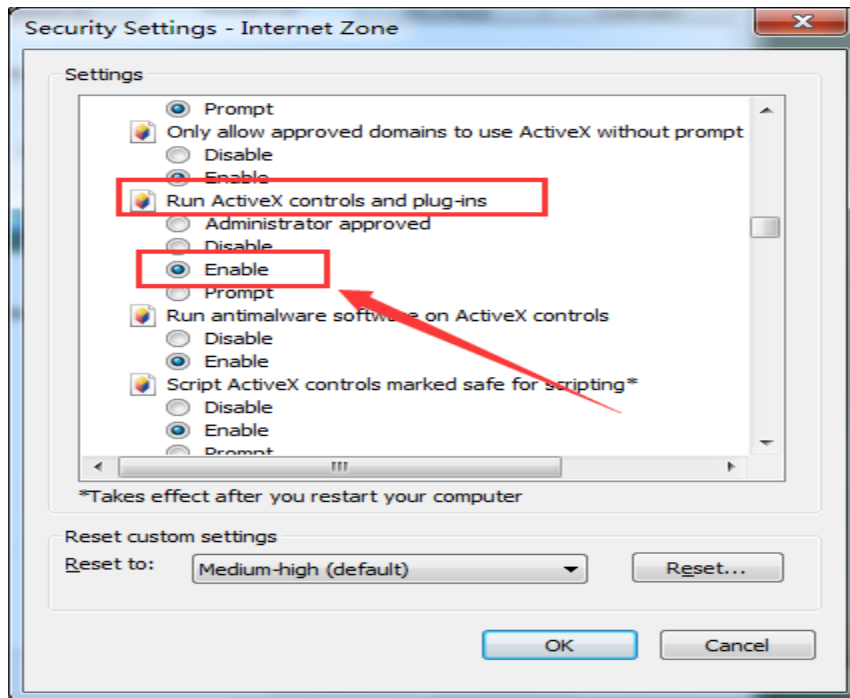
Security Settings - Internet Zone

Settings

Prompt
Only allow approved domains to use ActiveX without prompt
Disable
Enable
Run ActiveX controls and plug-ins
Administrator approved
Disable
Enable
Prompt
Run antimalware software on ActiveX controls
Disable
Enable
Script ActiveX controls marked safe for scripting*
Disable
Enable
Prompt

*Takes effect after you restart your computer

Reset custom settings
Reset to: Medium-high (default)
Reset...

OK
Cancel